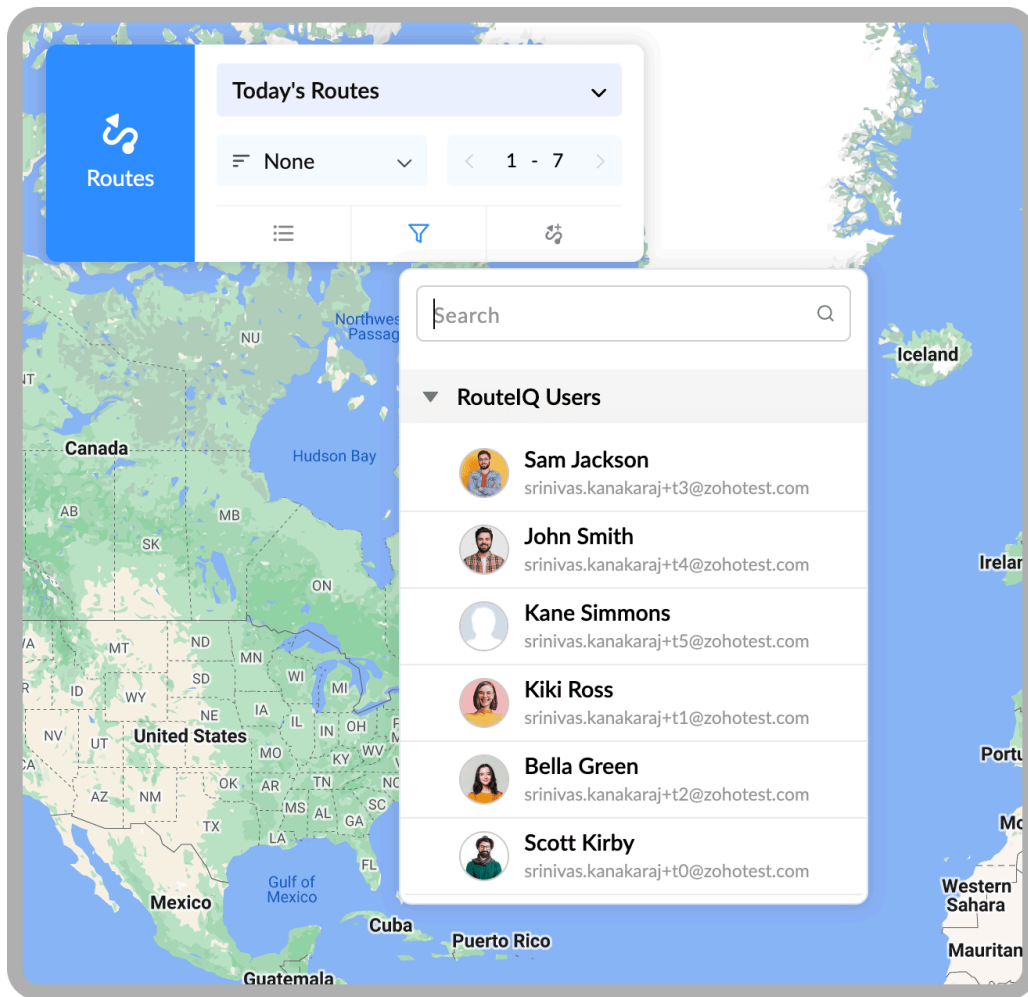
Routes

Today's Routes

None

1 - 7

Search

RouteIQ Users

Sam Jackson
srinivas.kanakaraj+t3@zohotest.com

John Smith
srinivas.kanakaraj+t4@zohotest.com

Kane Simmons
srinivas.kanakaraj+t5@zohotest.com

Kiki Ross
srinivas.kanakaraj+t1@zohotest.com

Bella Green
srinivas.kanakaraj+t2@zohotest.com

Scott Kirby
srinivas.kanakaraj+t0@zohotest.com

NU
Northwest Passage
Iceland
NT
Canada
Hudson Bay
AB
MB
SK
ON
Irelan
MT
ND
MN
ID
WY
SD
WI
MI
NE
IA
NV
UT
United States
IL
OH
CA
MO
KY
WV
Portu
OK
AR
TN
AZ
NM
MS
AL
SC
TX
LA
GA
Mo
FL
Gulf of Mexico
Mexico
Western Sahara
Cuba
Puerto Rico
Mauritan
Guatemala